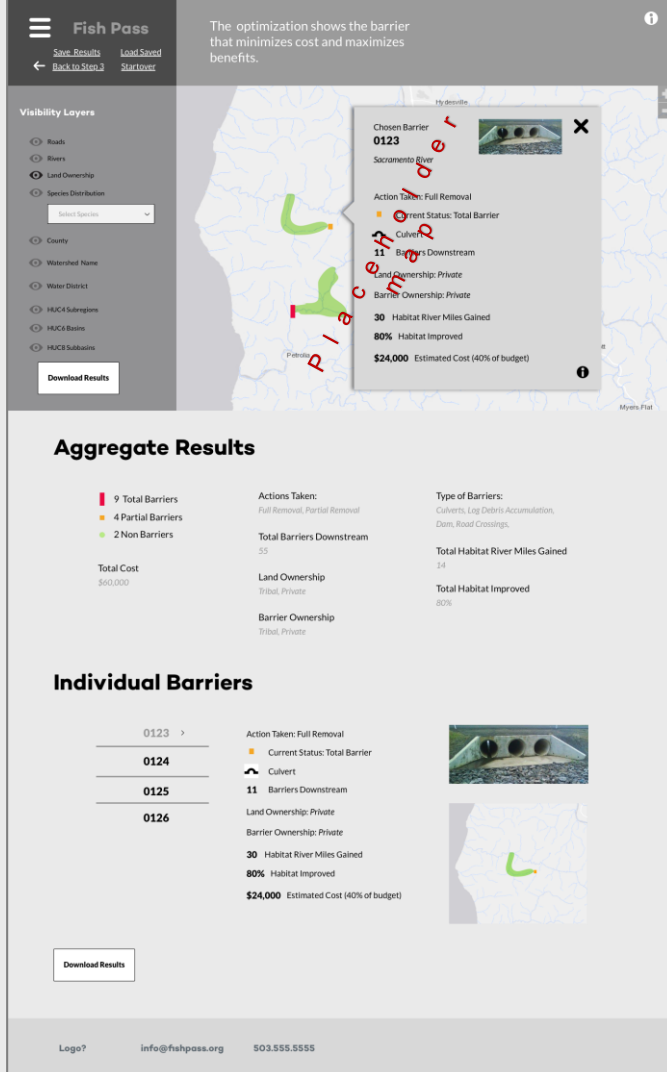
Fish Pass

Save Results Load Saved

Back to Step 3 Startover

The optimization shows the barrier that minimizes cost and maximizes benefits.

Visibility Layers

Roads

Rivers

Land Ownership

Species Distribution

Select Species

County

Watershed Name

Water District

HUC4 Subregions

HUC6 Basins

HUC8 Subbasins

Download Results

Hydesville

Petrolia

Myers Flat

Chosen Barrier

0123

Sacramento River

Action Taken: Full Removal

Current Status: Total Barrier

Culvert

11 Barriers Downstream

Land Ownership: Private

Barrier Ownership: Private

30 Habitat River Miles Gained

80% Habitat Improved

$24,000 Estimated Cost (40% of budget)

Placeholder

Aggregate Results

9 Total Barriers

4 Partial Barriers

2 Non Barriers

Total Cost

$60,000

Actions Taken:

Full Removal, Partial Removal

Total Barriers Downstream

55

Land Ownership

Tribal, Private

Barrier Ownership

Tribal, Private

Type of Barriers:

Culverts, Log Debris Accumulation, Dam, Road Crossings,

Total Habitat River Miles Gained

14

Total Habitat Improved

80%

Individual Barriers

0123 >

0124

0125

0126

Action Taken: Full Removal

Current Status: Total Barrier

Culvert

11 Barriers Downstream

Land Ownership: Private

Barrier Ownership: Private

30 Habitat River Miles Gained

80% Habitat Improved

$24,000 Estimated Cost (40% of budget)

Download Results

Logo? info@fishpass.org 503.555.5555